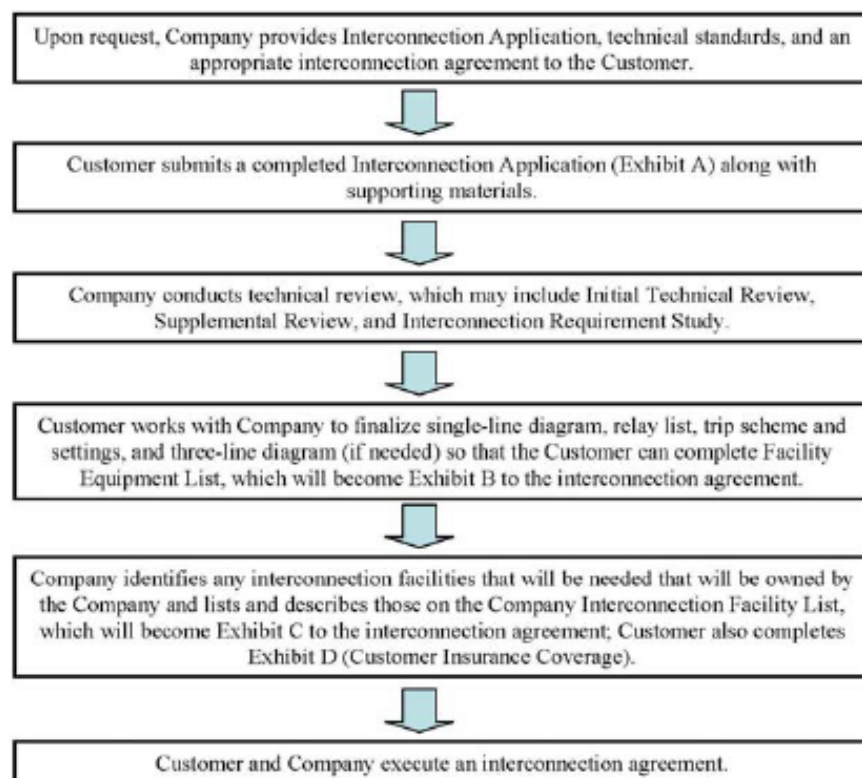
Upon request, Company provides Interconnection Application, technical standards, and an appropriate interconnection agreement to the Customer.

Customer submits a completed Interconnection Application (Exhibit A) along with supporting materials.

Company conducts technical review, which may include Initial Technical Review, Supplemental Review, and Interconnection Requirement Study.

Customer works with Company to finalize single-line diagram, relay list, trip scheme and settings, and three-line diagram (if needed) so that the Customer can complete Facility Equipment List, which will become Exhibit B to the interconnection agreement.

Company identifies any interconnection facilities that will be needed that will be owned by the Company and lists and describes those on the Company Interconnection Facility List, which will become Exhibit C to the interconnection agreement; Customer also completes Exhibit D (Customer Insurance Coverage).

Customer and Company execute an interconnection agreement.